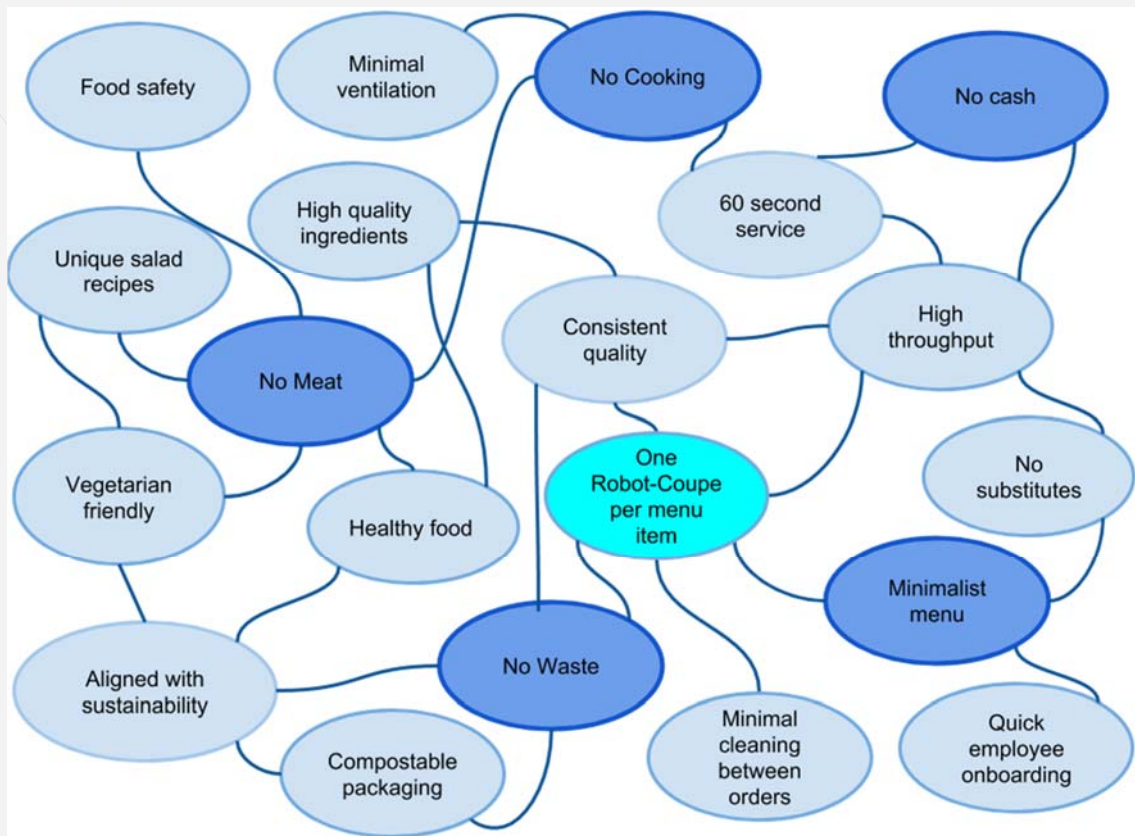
Food safety

Minimal ventilation

No Cooking

No cash

60 second service

High quality ingredients

Unique salad recipes

Consistent quality

High throughput

No Meat

One Robot-Coupe per menu item

No substitutes

Vegetarian friendly

Healthy food

Minimalist menu

Aligned with sustainability

No Waste

Minimal cleaning between orders

Quick employee onboarding

Compostable packaging